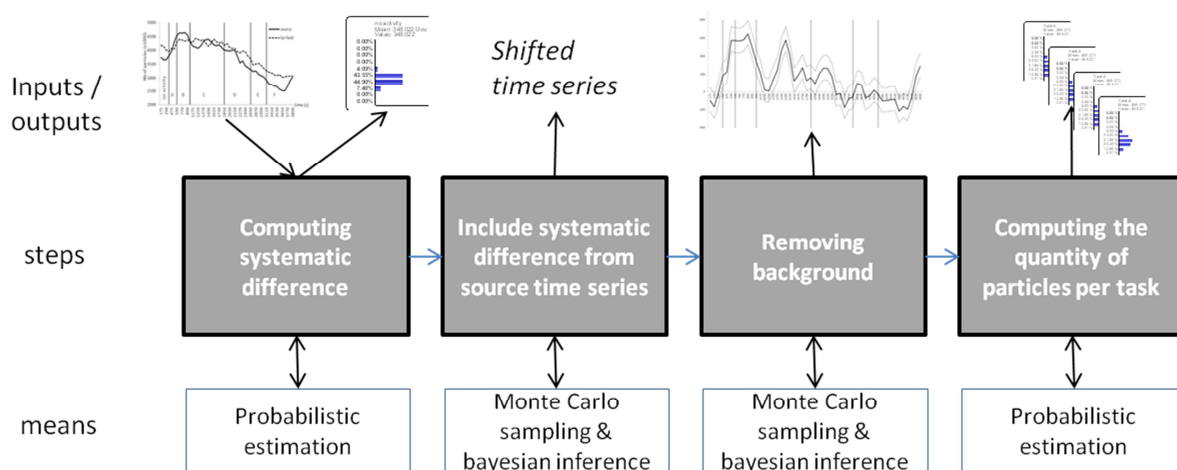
Inputs / outputs

steps

means

Shifted time series

Computing systematic difference

Include systematic difference from source time series

Removing background

Computing the quantity of particles per task

Probabilistic estimation

Monte Carlo sampling & bayesian inference

Monte Carlo sampling & bayesian inference

Probabilistic estimation